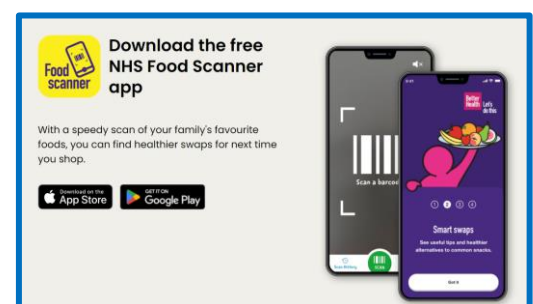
Food scanner

Download the free NHS Food Scanner app

With a speedy scan of your family's favourite foods, you can find healthier swaps for next time you shop.

Download on the App Store

GET IT ON Google Play

Scan a barco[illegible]

Better Health Let's do this

Smart swaps

See useful tips and healthier alternatives to common snacks.

Got it